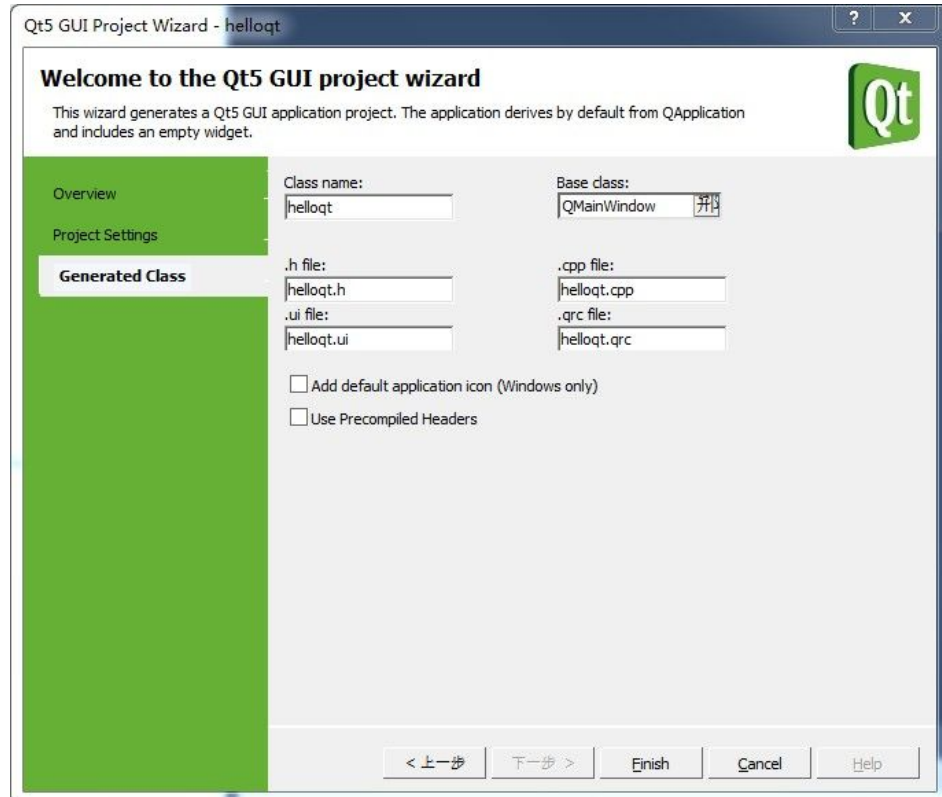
Qt5 GUI Project Wizard - helloqt

?
X

Welcome to the Qt5 GUI project wizard

This wizard generates a Qt5 GUI application project. The application derives by default from QApplication and includes an empty widget.

Qt

Overview

Project Settings

Generated Class

Class name:
helloqt

Base class:
QMainWindow

.h file:
helloqt.h

.cpp file:
helloqt.cpp

.ui file:
helloqt.ui

.qrc file:
helloqt.qrc

Add default application icon (Windows only)

Use Precompiled Headers

< 上一步

下一步 >

Finish

Cancel

Help